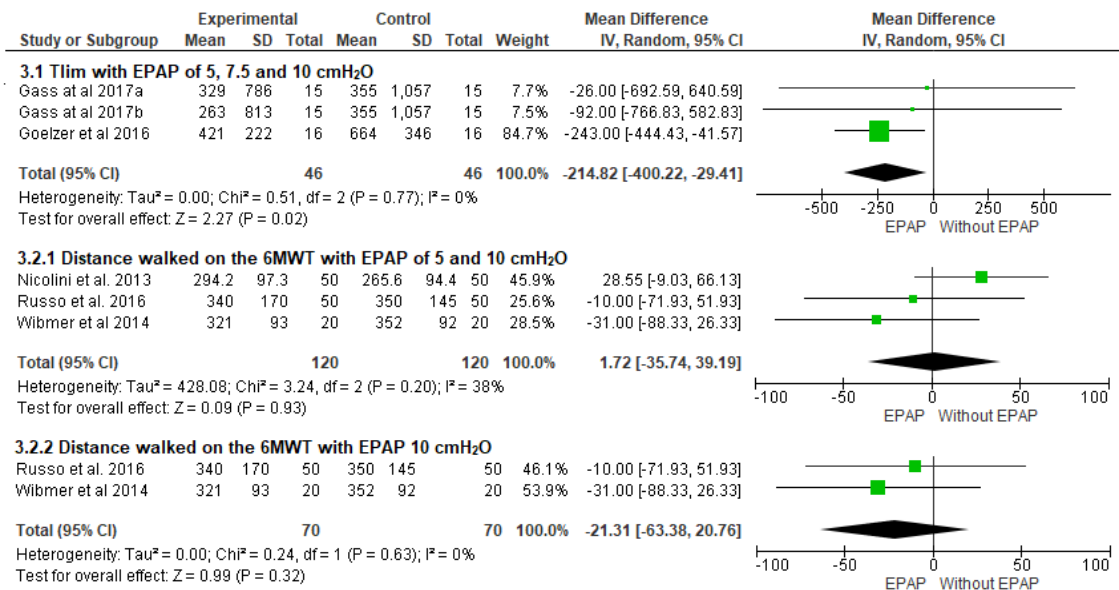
| Study or Subgroup | Experimental Mean | Experimental SD | Experimental Total | Control Mean | Control SD | Control Total | Weight | Mean Difference IV, Random, 95% CI |
|---|---|---|---|---|---|---|---|---|
| **3.1 Tlim with EPAP of 5, 7.5 and 10 cmH$_2$O** | | | | | | | | |
| Gass at al 2017a | 329 | 786 | 15 | 355 | 1,057 | 15 | 7.7% | -26.00 [-692.59, 640.59] |
| Gass at al 2017b | 263 | 813 | 15 | 355 | 1,057 | 15 | 7.5% | -92.00 [-766.83, 582.83] |
| Goelzer et al 2016 | 421 | 222 | 16 | 664 | 346 | 16 | 84.7% | -243.00 [-444.43, -41.57] |
| **Total (95% CI)** | | | **46** | | | **46** | **100.0%** | **-214.82 [-400.22, -29.41]** |

Heterogeneity: Tau² = 0.00; Chi² = 0.51, df = 2 (P = 0.77); I² = 0%
Test for overall effect: Z = 2.27 (P = 0.02)

| Study or Subgroup | Experimental Mean | Experimental SD | Experimental Total | Control Mean | Control SD | Control Total | Weight | Mean Difference IV, Random, 95% CI |
|---|---|---|---|---|---|---|---|---|
| **3.2.1 Distance walked on the 6MWT with EPAP of 5 and 10 cmH$_2$O** | | | | | | | | |
| Nicolini et al. 2013 | 294.2 | 97.3 | 50 | 265.6 | 94.4 | 50 | 45.9% | 28.55 [-9.03, 66.13] |
| Russo et al. 2016 | 340 | 170 | 50 | 350 | 145 | 50 | 25.6% | -10.00 [-71.93, 51.93] |
| Wibmer et al 2014 | 321 | 93 | 20 | 352 | 92 | 20 | 28.5% | -31.00 [-88.33, 26.33] |
| **Total (95% CI)** | | | **120** | | | **120** | **100.0%** | **1.72 [-35.74, 39.19]** |

Heterogeneity: Tau² = 428.08; Chi² = 3.24, df = 2 (P = 0.20); I² = 38%
Test for overall effect: Z = 0.09 (P = 0.93)

| Study or Subgroup | Experimental Mean | Experimental SD | Experimental Total | Control Mean | Control SD | Control Total | Weight | Mean Difference IV, Random, 95% CI |
|---|---|---|---|---|---|---|---|---|
| **3.2.2 Distance walked on the 6MWT with EPAP 10 cmH$_2$O** | | | | | | | | |
| Russo et al. 2016 | 340 | 170 | 50 | 350 | 145 | 50 | 46.1% | -10.00 [-71.93, 51.93] |
| Wibmer et al 2014 | 321 | 93 | 20 | 352 | 92 | 20 | 53.9% | -31.00 [-88.33, 26.33] |
| **Total (95% CI)** | | | **70** | | | **70** | **100.0%** | **-21.31 [-63.38, 20.76]** |

Heterogeneity: Tau² = 0.00; Chi² = 0.24, df = 1 (P = 0.63); I² = 0%
Test for overall effect: Z = 0.99 (P = 0.32)

Mean Difference
IV, Random, 95% CI

-500 -250 0 250 500
EPAP Without EPAP

-100 -50 0 50 100
EPAP Without EPAP

-100 -50 0 50 100
EPAP Without EPAP